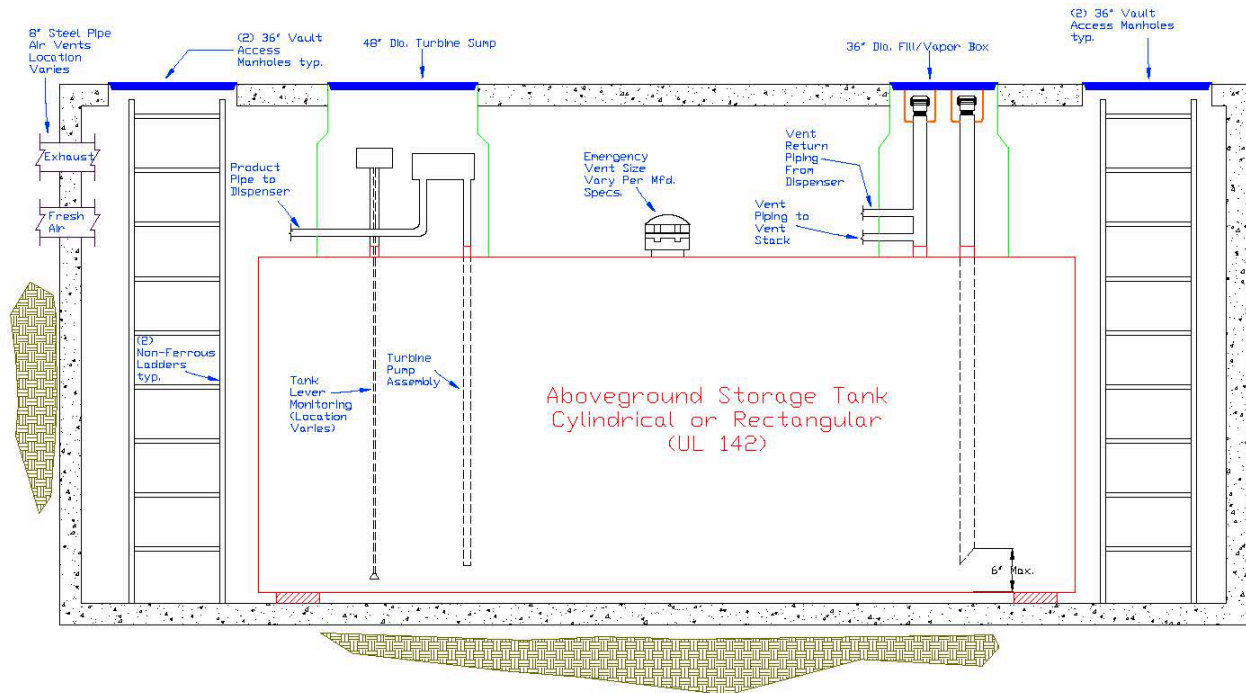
8" Steel Pipe Air Vents Location Varies

(2) 36" Vault Access Manholes typ.

48" Dia. Turbine Sump

36" Dia. Fill/Vapor Box

(2) 36" Vault Access Manholes typ.

Exhaust

Fresh Air

Product Pipe to Dispenser

Emergency Vent Size Vary Per Mfd. Specs.

Vent Return Piping From Dispenser

Vent Piping to Vent Stack

(2) Non-Ferrous Ladders typ.

Tank Lever Monitoring (Location Varies)

Turbine Pump Assembly

Aboveground Storage Tank Cylindrical or Rectangular (UL 142)

6" Max.